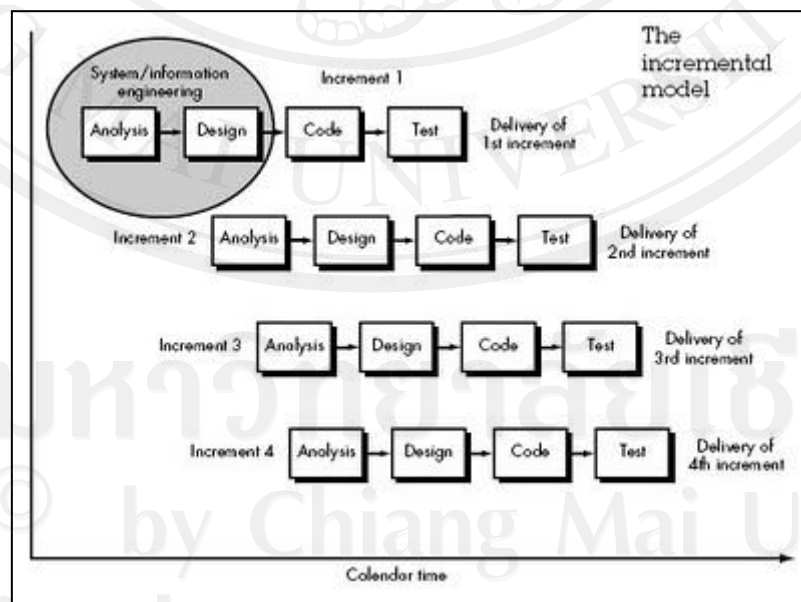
The incremental model

System/information engineering

Increment 1

Analysis → Design → Code → Test

Delivery of 1st increment

Increment 2 Analysis → Design → Code → Test

Delivery of 2nd increment

Increment 3 Analysis → Design → Code → Test

Delivery of 3rd increment

Increment 4 Analysis → Design → Code → Test

Delivery of 4th increment

Calendar time

มหาวิทยาลัยเชียงใหม่

© by Chiang Mai University